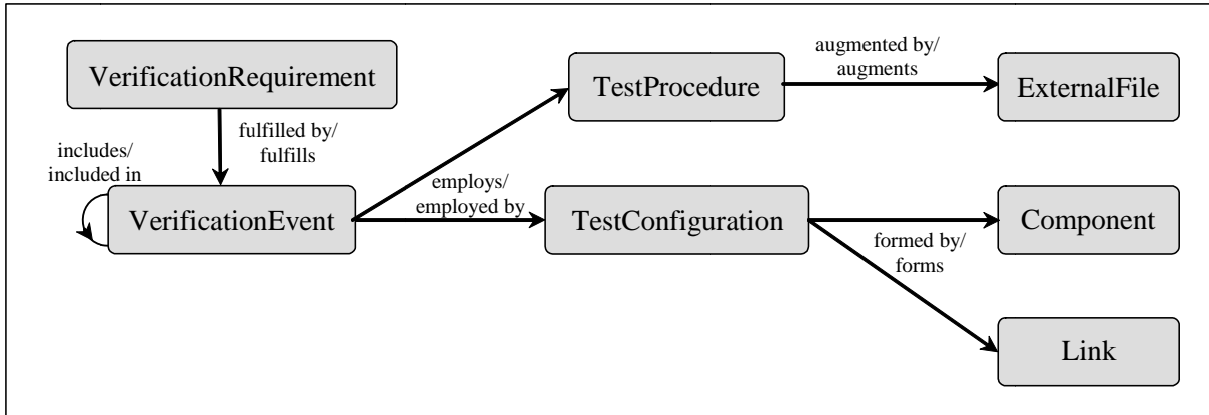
VerificationRequirement

fulfilled by/
fulfills

includes/
included in

VerificationEvent

employs/
employed by

TestProcedure

augmented by/
augments

ExternalFile

TestConfiguration

Component

formed by/
forms

Link